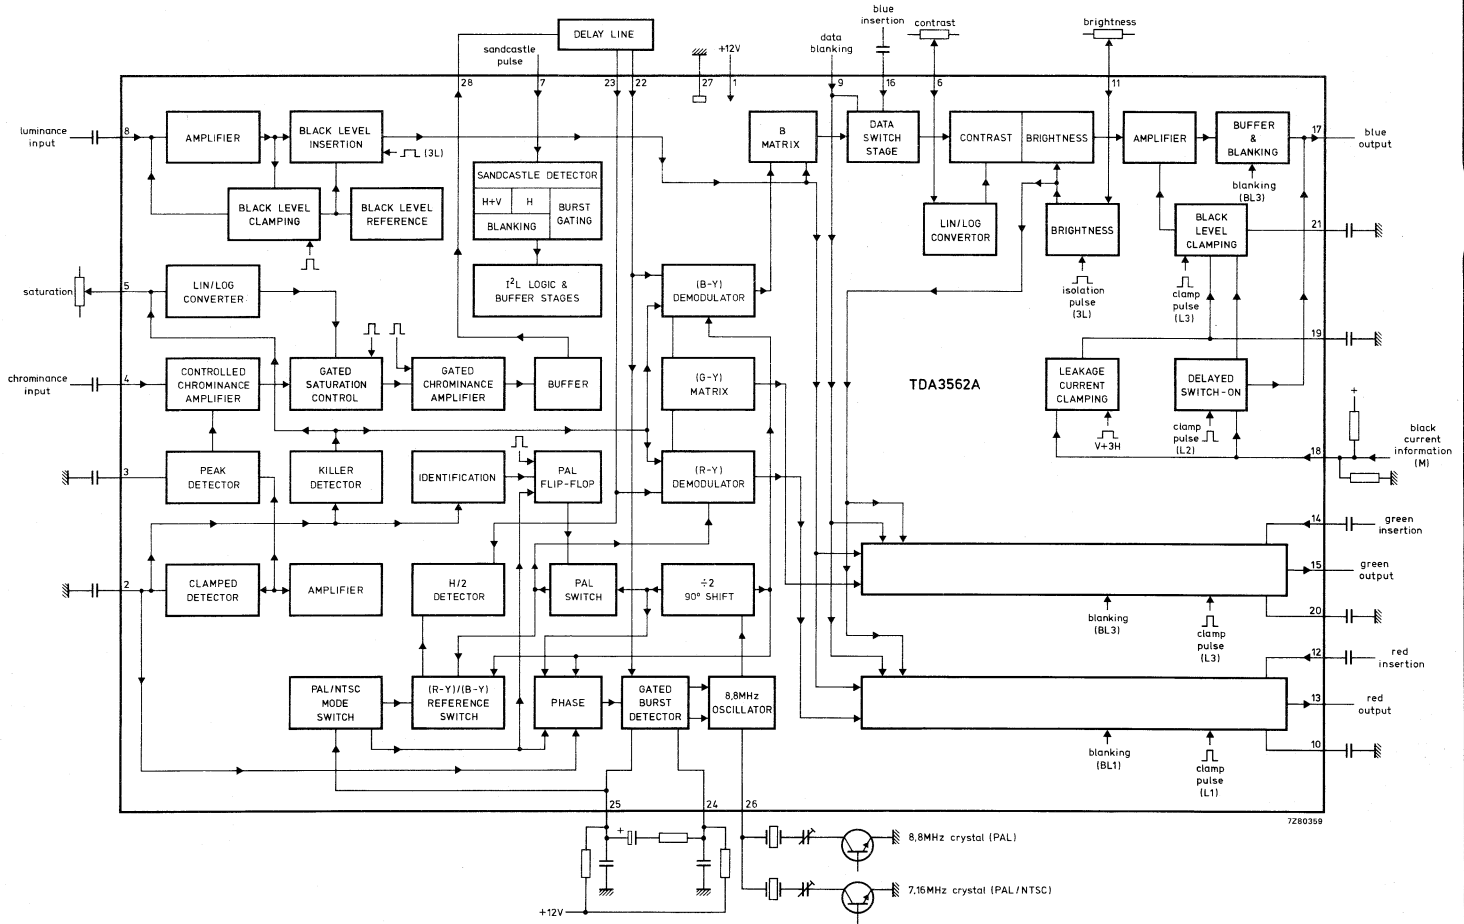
DELAY LINE

blue insertion

contrast

brightness

sandcastle pulse

+12V

data blanking

28 7 23 22 27 1 9 16 6 11

luminance input 8

AMPLIFIER

BLACK LEVEL INSERTION

(3L)

B MATRIX

DATA SWITCH STAGE

CONTRAST BRIGHTNESS

AMPLIFIER

BUFFER & BLANKING

17 blue output

BLACK LEVEL CLAMPING

BLACK LEVEL REFERENCE

SANDCASTLE DETECTOR

H+V H BURST GATING

BLANKING

blanking (BL3)

LIN/LOG CONVERTOR

BRIGHTNESS

BLACK LEVEL CLAMPING

21

$I^2L$ LOGIC & BUFFER STAGES

saturation 5

LIN/LOG CONVERTER

(B-Y) DEMODULATOR

isolation pulse (3L)

clamp pulse (L3)

19

chrominance input 4

CONTROLLED CHROMINANCE AMPLIFIER

GATED SATURATION CONTROL

GATED CHROMINANCE AMPLIFIER

BUFFER

(G-Y) MATRIX

TDA3562A

LEAKAGE CURRENT CLAMPING

DELAYED SWITCH-ON

V+3H

clamp pulse (L2)

black current information (M)

18

3

PEAK DETECTOR

KILLER DETECTOR

IDENTIFICATION

PAL FLIP-FLOP

(R-Y) DEMODULATOR

14 green insertion

15 green output

2

CLAMPED DETECTOR

AMPLIFIER

H/2 DETECTOR

PAL SWITCH

÷2 90° SHIFT

blanking (BL3)

clamp pulse (L3)

20

12 red insertion

PAL/NTSC MODE SWITCH

(R-Y)/(B-Y) REFERENCE SWITCH

PHASE

GATED BURST DETECTOR

8,8MHz OSCILLATOR

13 red output

blanking (BL1)

clamp pulse (L1)

10

25 24 26

7Z80359

8,8MHz crystal (PAL)

7,16MHz crystal (PAL/NTSC)

+12V